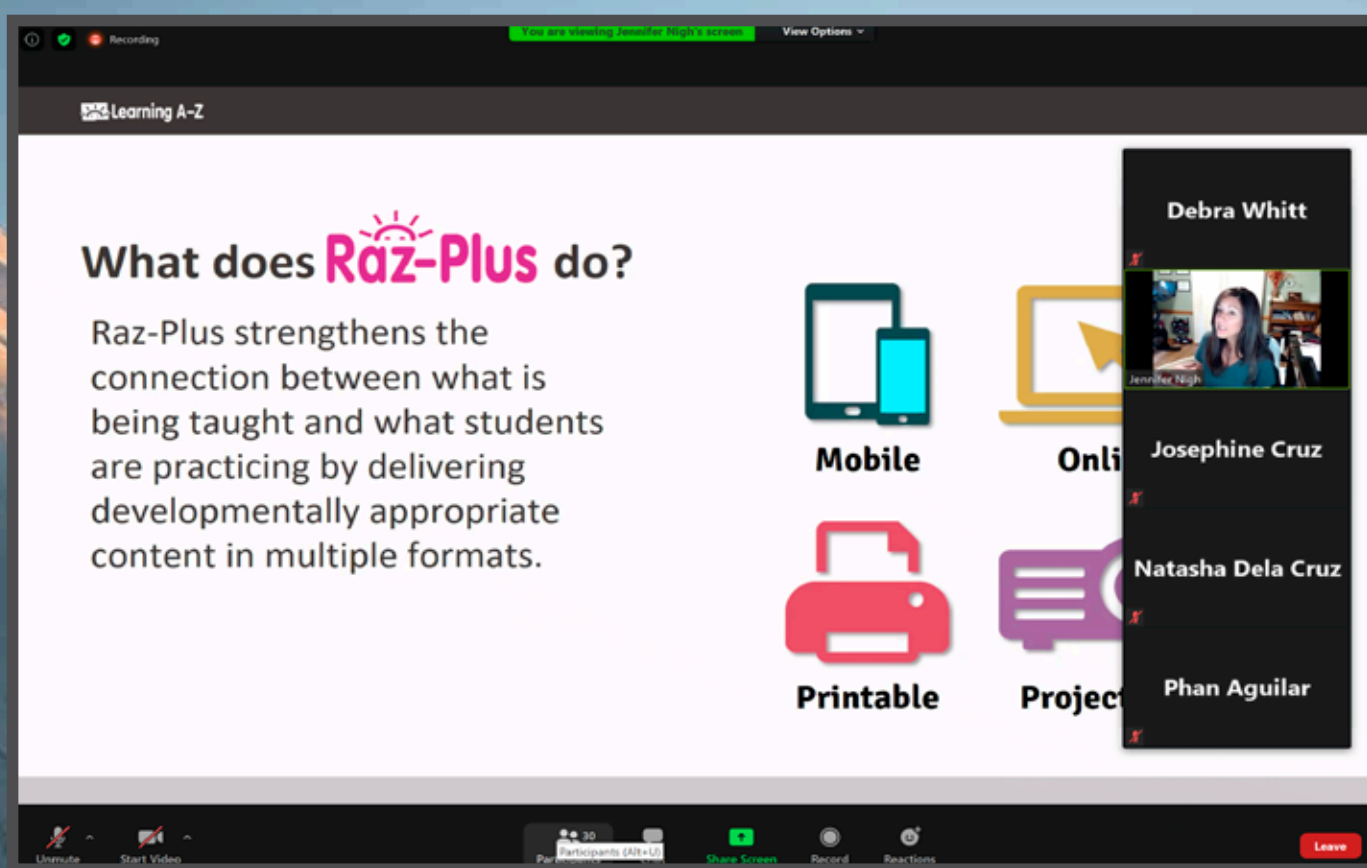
Recording

You are viewing Jennifer Nigh's screen

View Options

Learning A-Z

What does Raz-Plus do?

Raz-Plus strengthens the connection between what is being taught and what students are practicing by delivering developmentally appropriate content in multiple formats.

Mobile

Onli

Printable

Project

Debra Whitt

Jennifer Nigh

Josephine Cruz

Natasha Dela Cruz

Phan Aguilar

Unmute

Start Video

30

Participants (Alt+U)

Share Screen

Record

Reactions

Leave